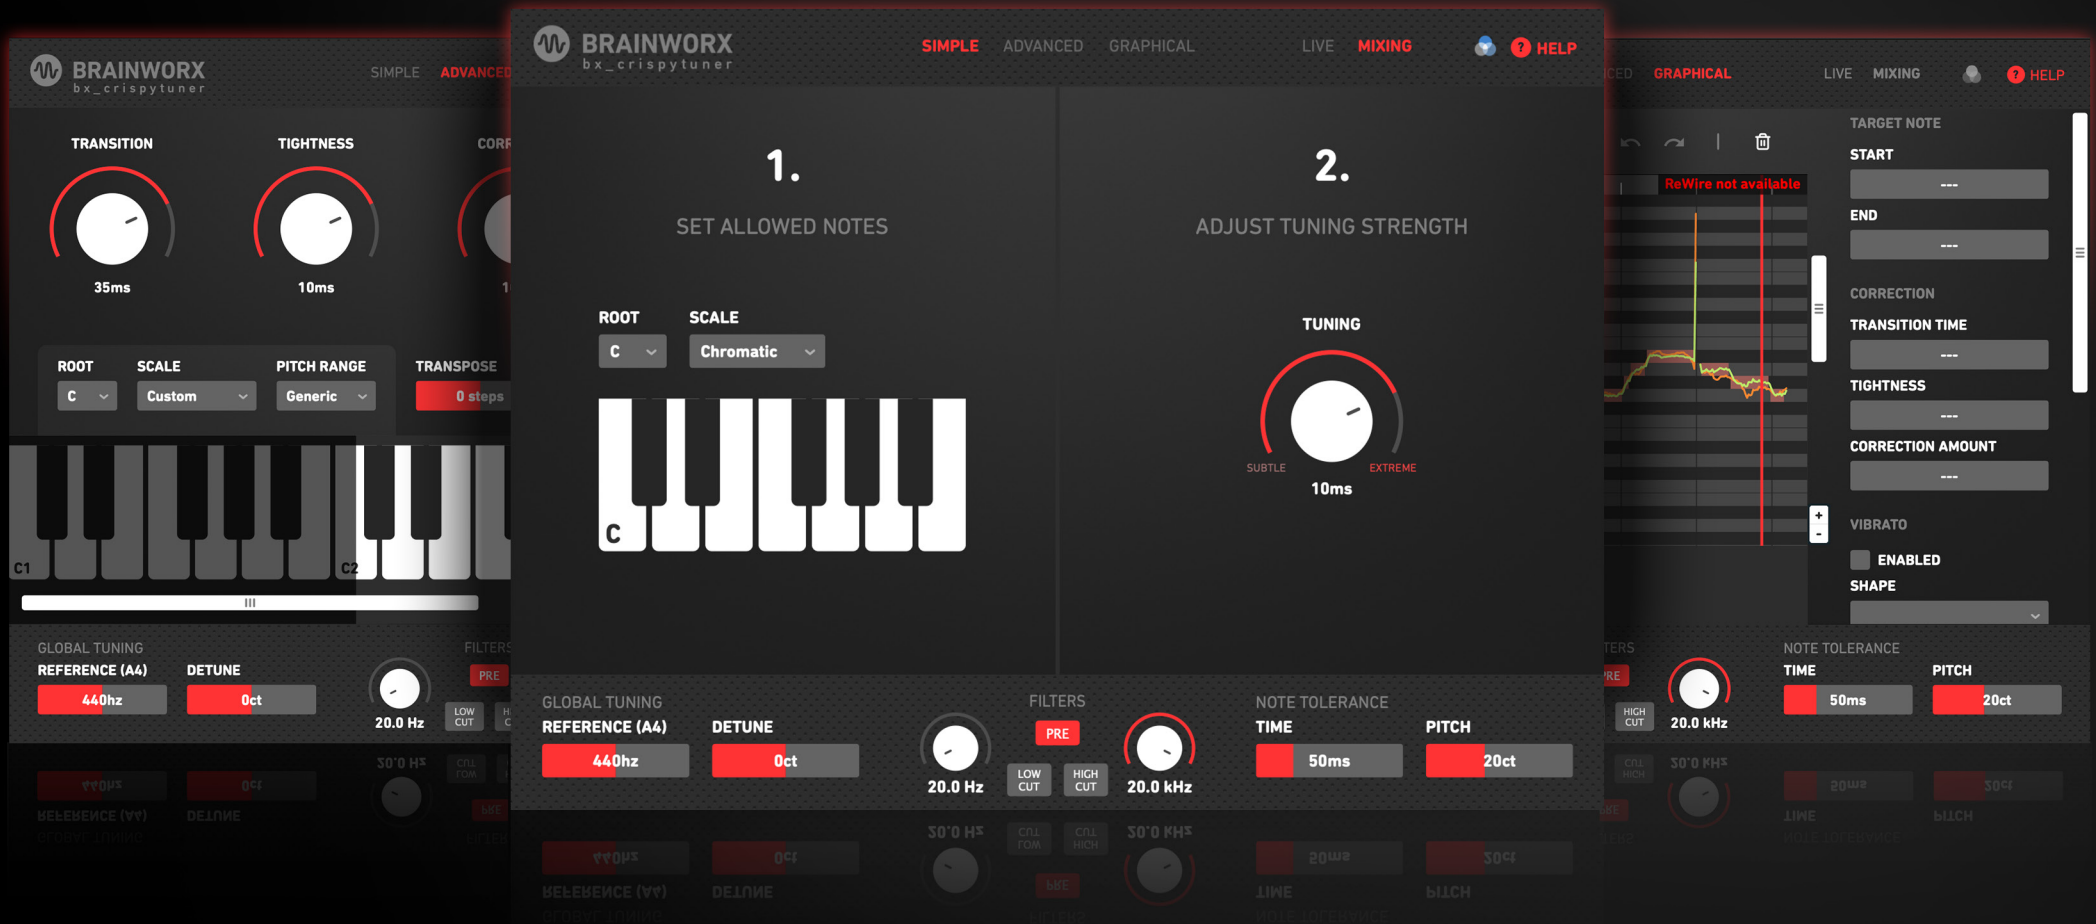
BRAINWORX
bx_crispytuner
SIMPLE ADVANCED

TRANSITION
35ms
TIGHTNESS
10ms
CORR

ROOT
C
SCALE
Custom
PITCH RANGE
Generic
TRANSPOSE
0 steps

C1
C2

GLOBAL TUNING
REFERENCE (A4)
440hz
DETUNE
0ct
20.0 Hz
FILTERS
PRE
LOW CUT

BRAINWORX
bx_crispytuner
SIMPLE ADVANCED GRAPHICAL LIVE MIXING HELP

1.
SET ALLOWED NOTES
ROOT
C
SCALE
Chromatic
C

2.
ADJUST TUNING STRENGTH
TUNING
SUBTLE
EXTREME
10ms

GLOBAL TUNING
REFERENCE (A4)
440hz
DETUNE
0ct
FILTERS
PRE
20.0 Hz
LOW CUT
HIGH CUT
20.0 kHz
NOTE TOLERANCE
TIME
50ms
PITCH
20ct

GRAPHICAL LIVE MIXING HELP
ReWire not available
TARGET NOTE
START
---
END
---
CORRECTION
TRANSITION TIME
---
TIGHTNESS
---
CORRECTION AMOUNT
---
VIBRATO
ENABLED
SHAPE
PRE
HIGH CUT
20.0 kHz
NOTE TOLERANCE
TIME
50ms
PITCH
20ct